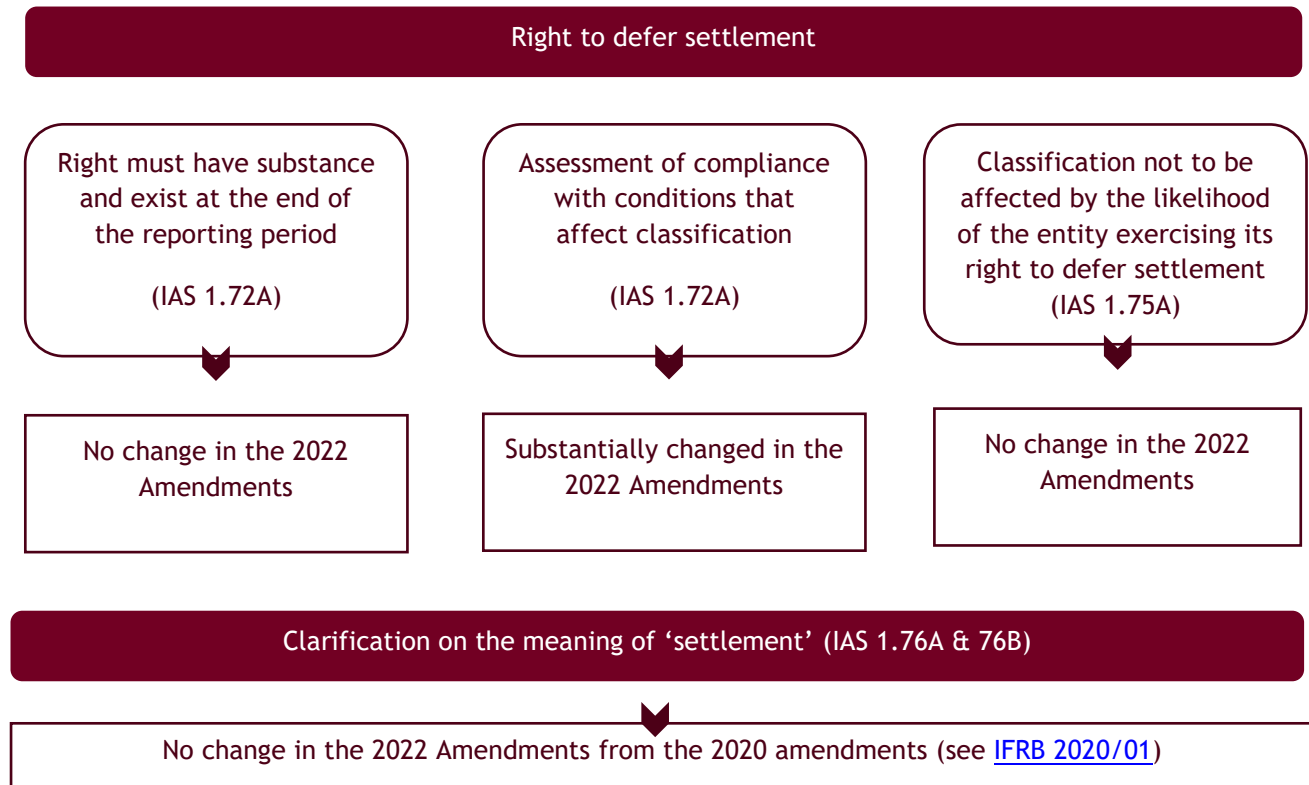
Right to defer settlement

Right must have substance and exist at the end of the reporting period

(IAS 1.72A)

Assessment of compliance with conditions that affect classification

(IAS 1.72A)

Classification not to be affected by the likelihood of the entity exercising its right to defer settlement (IAS 1.75A)

No change in the 2022 Amendments

Substantially changed in the 2022 Amendments

No change in the 2022 Amendments

Clarification on the meaning of 'settlement' (IAS 1.76A & 76B)

No change in the 2022 Amendments from the 2020 amendments (see IFRB 2020/01)